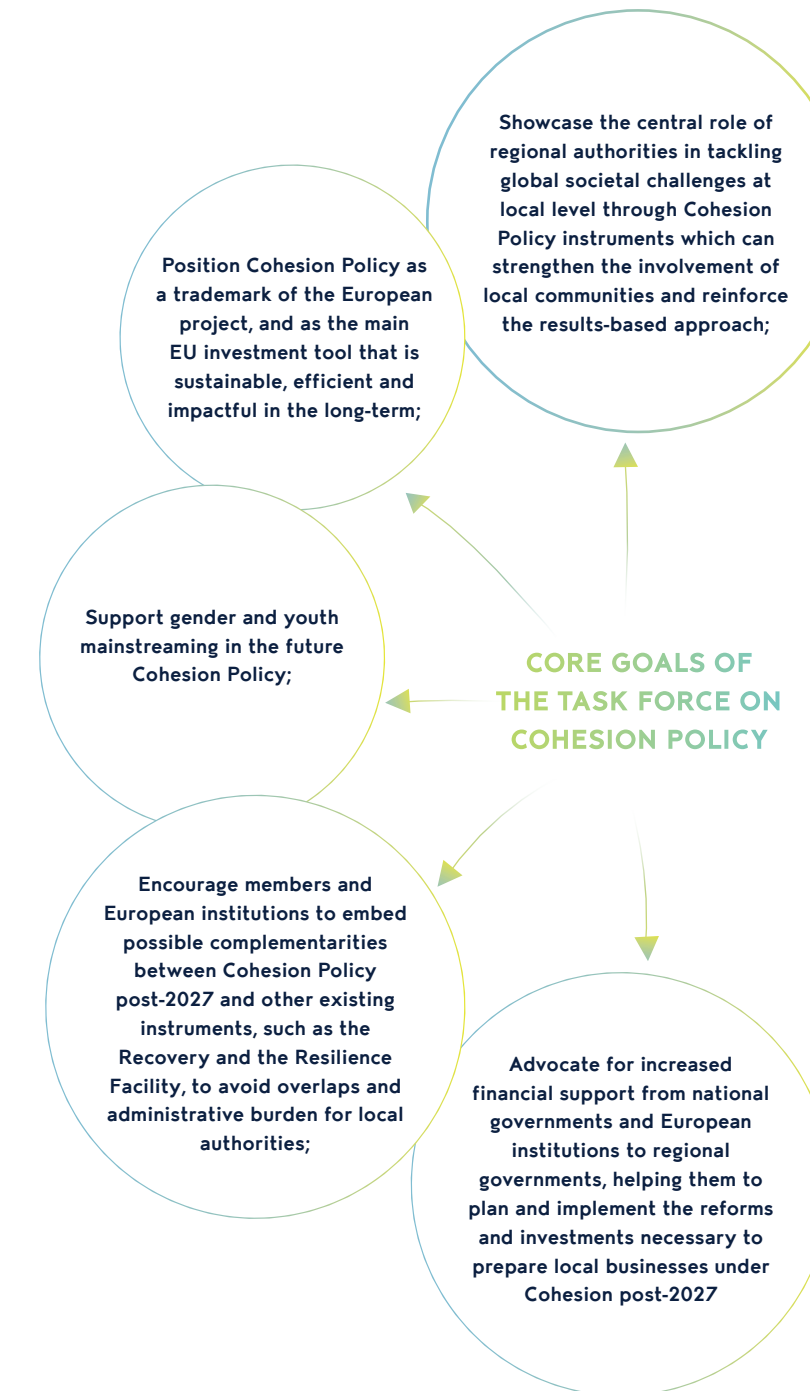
Showcase the central role of regional authorities in tackling global societal challenges at local level through Cohesion Policy instruments which can strengthen the involvement of local communities and reinforce the results-based approach;

Position Cohesion Policy as a trademark of the European project, and as the main EU investment tool that is sustainable, efficient and impactful in the long-term;

Support gender and youth mainstreaming in the future Cohesion Policy;

CORE GOALS OF THE TASK FORCE ON COHESION POLICY

Encourage members and European institutions to embed possible complementarities between Cohesion Policy post-2027 and other existing instruments, such as the Recovery and the Resilience Facility, to avoid overlaps and administrative burden for local authorities;

Advocate for increased financial support from national governments and European institutions to regional governments, helping them to plan and implement the reforms and investments necessary to prepare local businesses under Cohesion post-2027